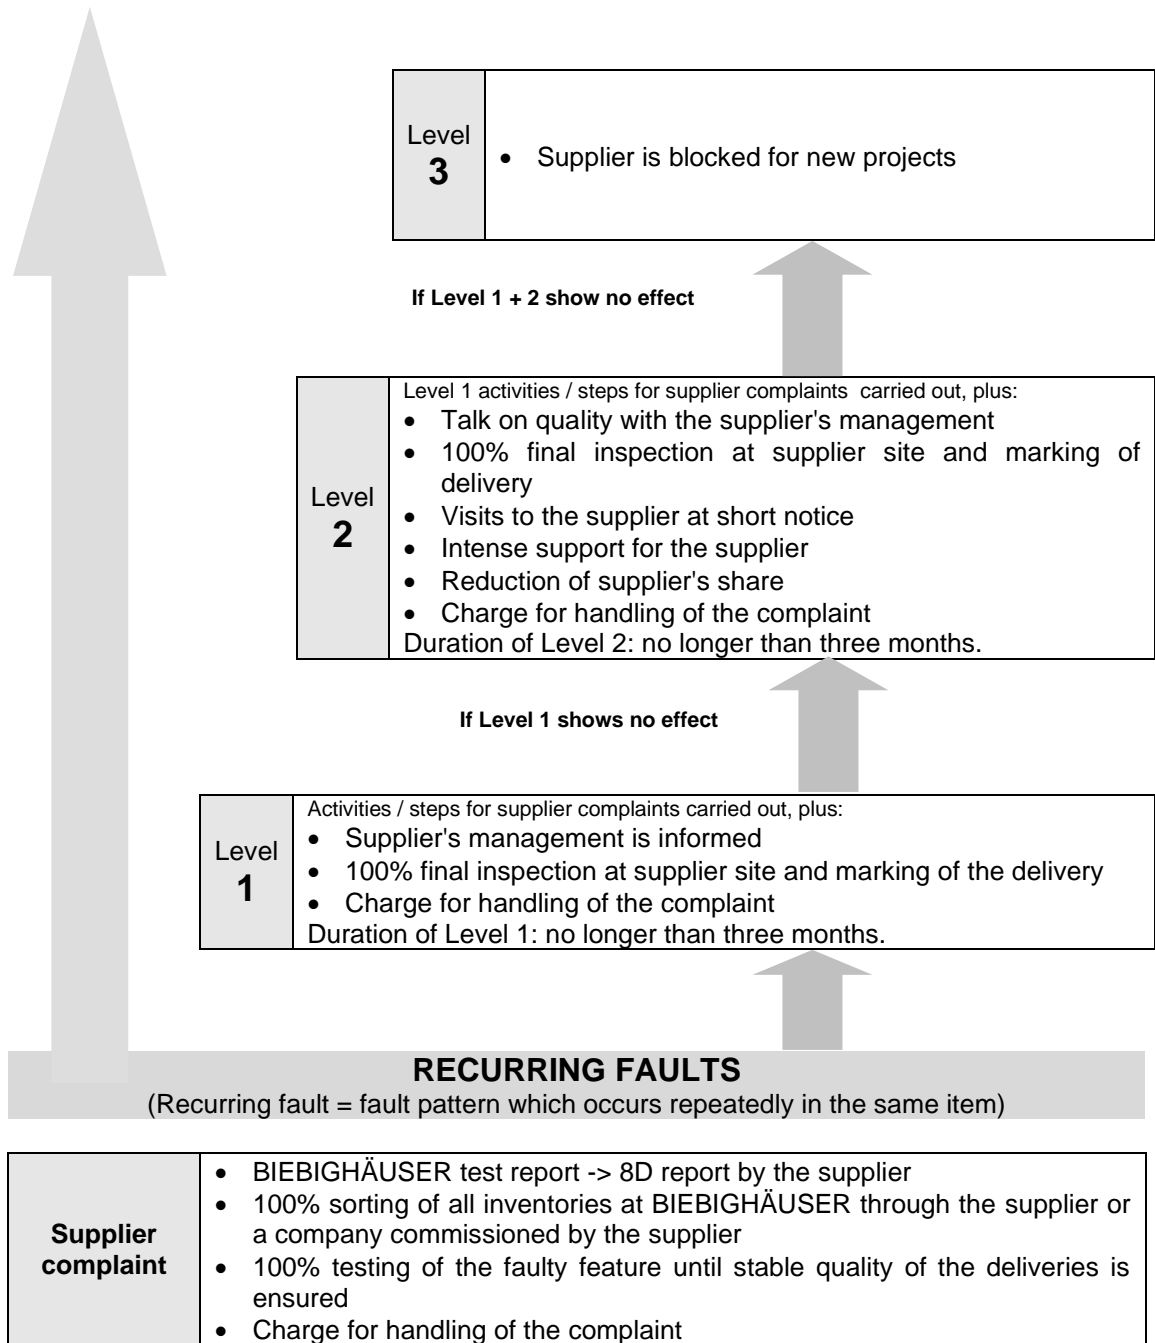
Level 3

- Supplier is blocked for new projects

If Level 1 + 2 show no effect

Level 2

Level 1 activities / steps for supplier complaints carried out, plus:
- Talk on quality with the supplier's management
- 100% final inspection at supplier site and marking of delivery
- Visits to the supplier at short notice
- Intense support for the supplier
- Reduction of supplier's share
- Charge for handling of the complaint

Duration of Level 2: no longer than three months.

If Level 1 shows no effect

Level 1

Activities / steps for supplier complaints carried out, plus:
- Supplier's management is informed
- 100% final inspection at supplier site and marking of the delivery
- Charge for handling of the complaint

Duration of Level 1: no longer than three months.

RECURRING FAULTS

(Recurring fault = fault pattern which occurs repeatedly in the same item)

| Supplier complaint | • BIEBIGHÄUSER test report -> 8D report by the supplier<br>• 100% sorting of all inventories at BIEBIGHÄUSER through the supplier or a company commissioned by the supplier<br>• 100% testing of the faulty feature until stable quality of the deliveries is ensured<br>• Charge for handling of the complaint |
|---|---|